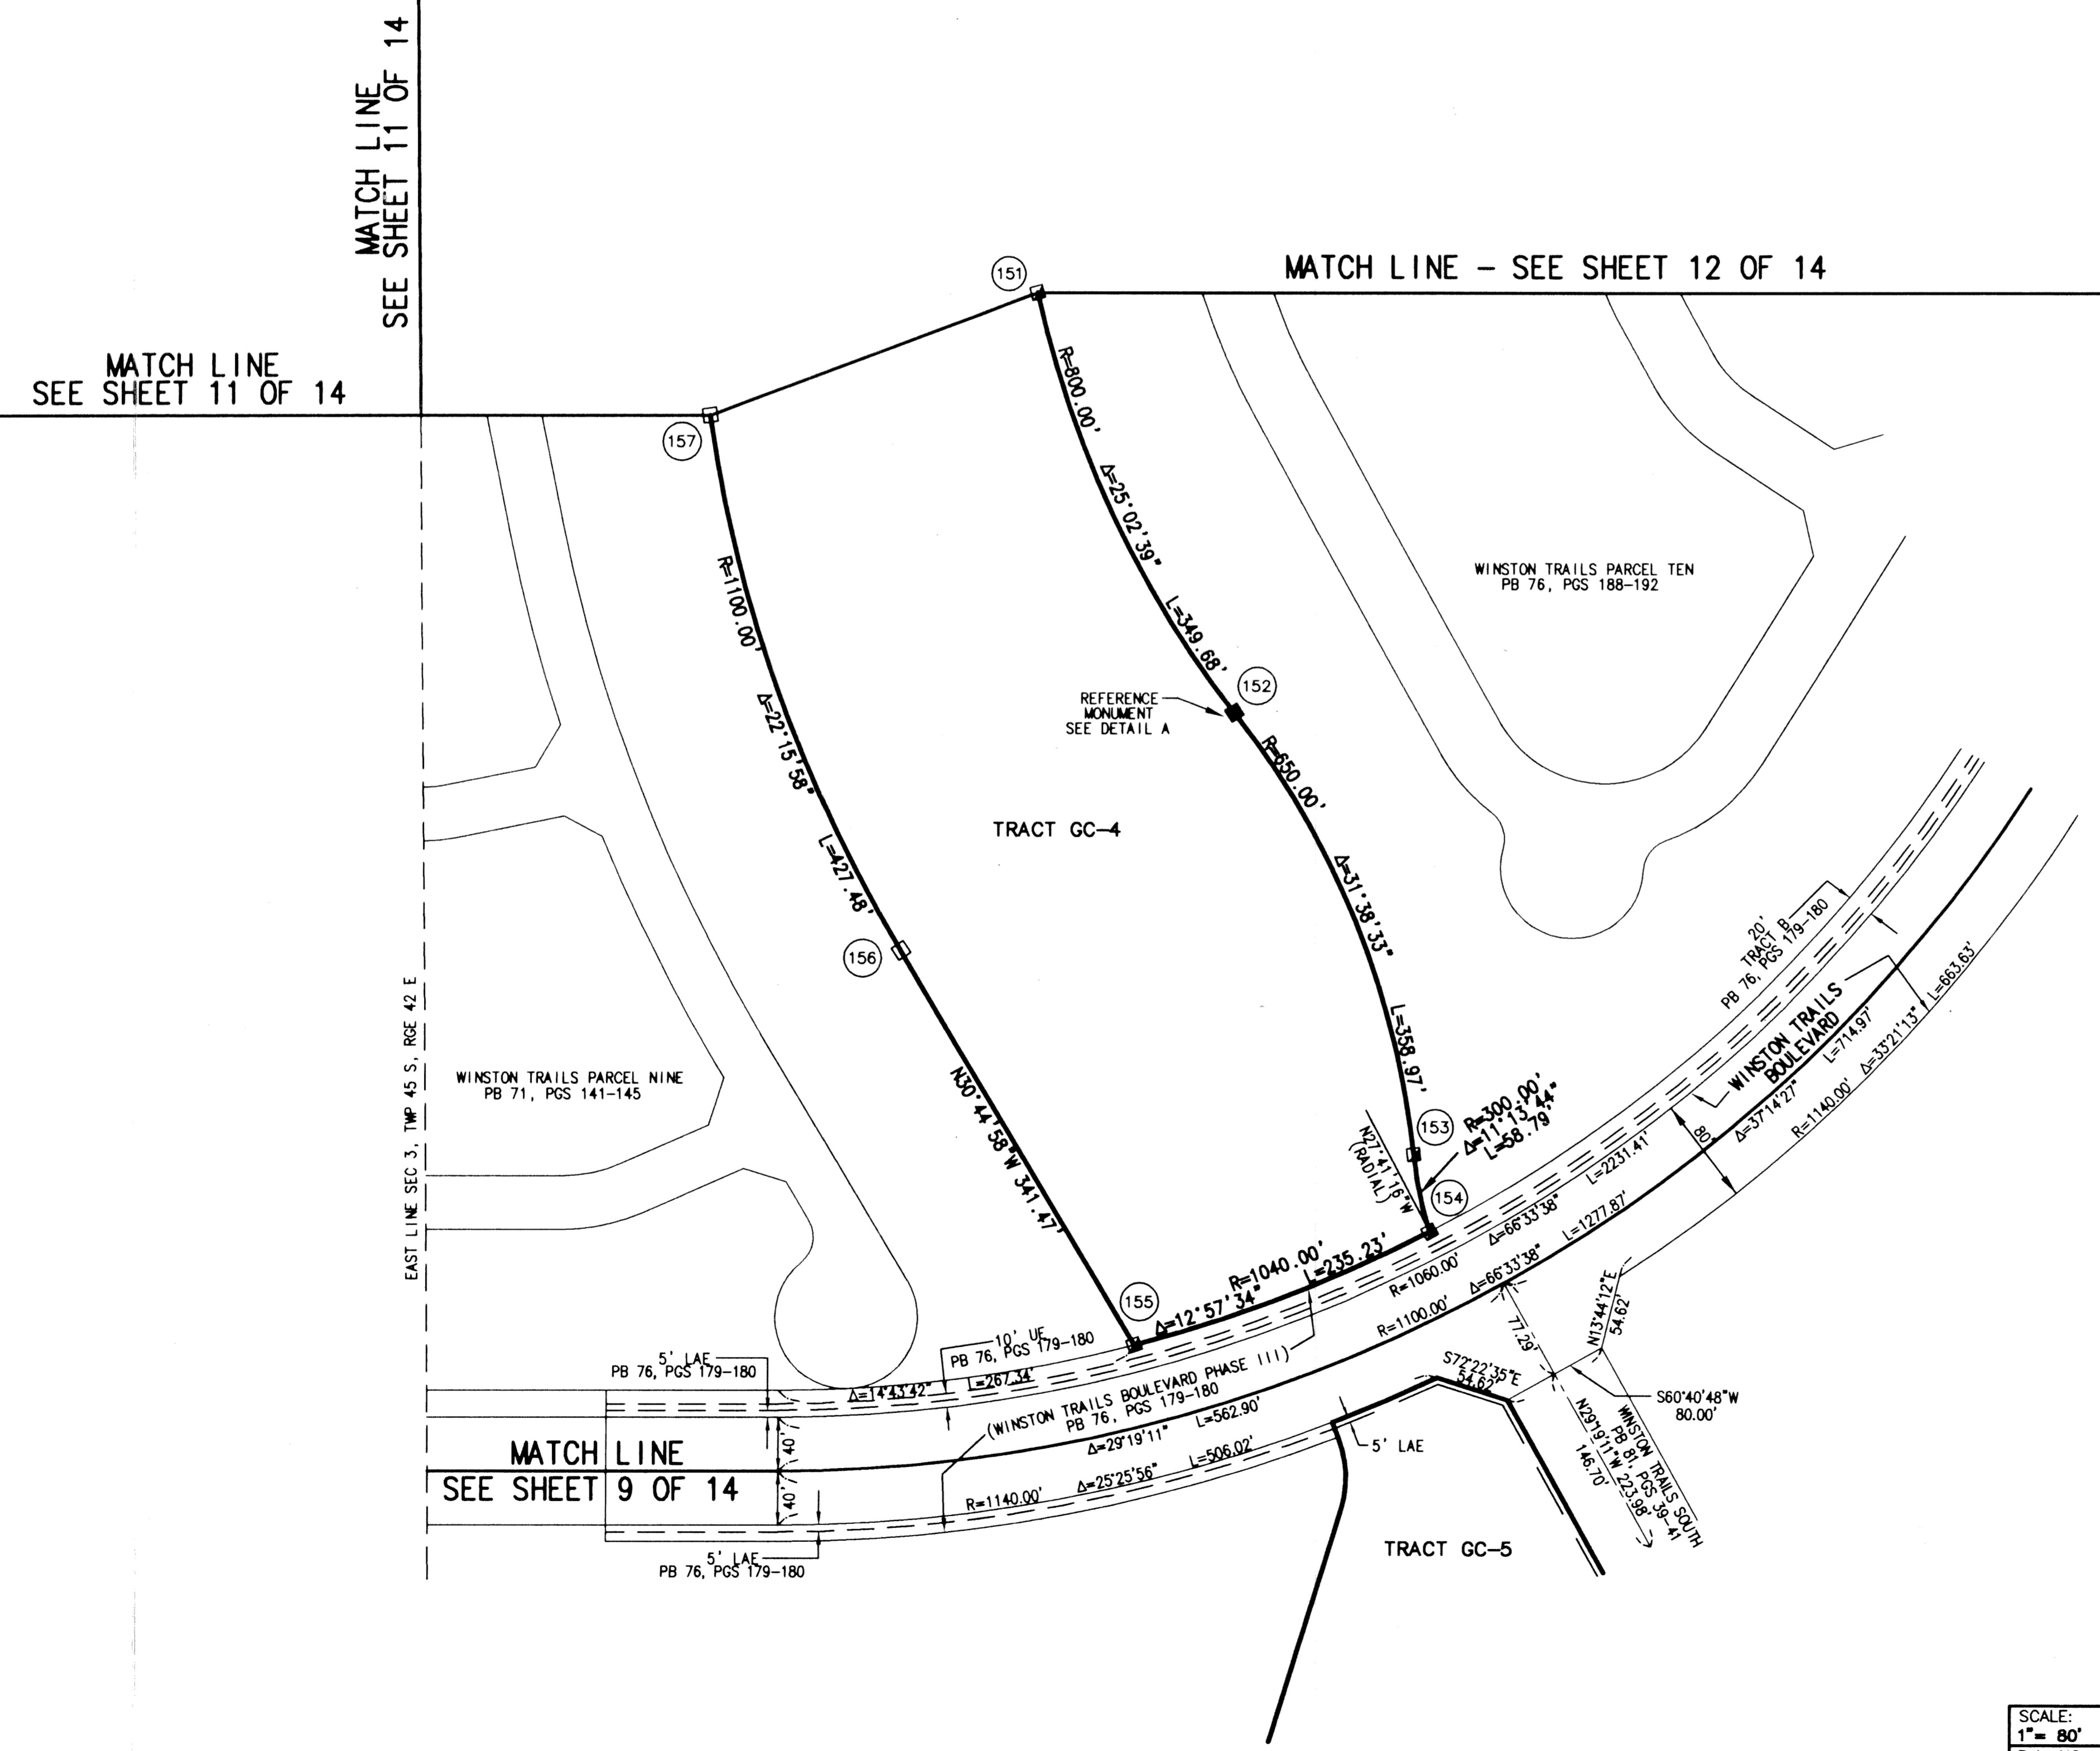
MATCH LINE
SEE SHEET 11 OF 14

MATCH LINE – SEE SHEET 12 OF 14

MATCH LINE
SEE SHEET 11 OF 14

151

157

R=800.00'
Δ=25°02'39"
L=349.68'

WINSTON TRAILS PARCEL TEN
PB 76, PGS 188-192

R=1100.00'
Δ=22°15'58"
L=427.48'

REFERENCE MONUMENT
SEE DETAIL A

152

R=650.00'
Δ=31°38'33"
L=358.97'

TRACT GC-4

156

20'
TRACT B
PB 76, PGS 179-180

WINSTON TRAILS BOULEVARD

L=663.63'

EAST LINE SEC 3, TWP 45 S, RGE 42 E

WINSTON TRAILS PARCEL NINE
PB 71, PGS 141-145

N30°44'58"W 341.47'

R=300.00'
Δ=11°13'44"
L=58.79'

153

N27°41'16"W
(RADIAL)

154

Δ=33°21'13"
L=714.97'
R=1140.00'
Δ=37°14'27"
80'
L=2231.41'
Δ=66°33'38"
L=1277.87'
R=1060.00'
Δ=66°33'38"
R=1100.00'

155

R=1040.00'
L=235.23'
Δ=12°57'34"

10' UE
PB 76, PGS 179-180

5' LAE
PB 76, PGS 179-180

Δ=14°43'42"
L=267.34'

(WINSTON TRAILS BOULEVARD PHASE III)
PB 76, PGS 179-180

77.29'
N13°44'12"E
54.62'
S72°22'35"E
54.62'

S60°40'48"W
80.00'

L=562.90'
Δ=29°19'11"

5' LAE

N29°19'11"W 223.98'
146.70'

WINSTON TRAILS SOUTH
PB 81, PGS 39-41

MATCH LINE
SEE SHEET 9 OF 14

40'
40'

R=1140.00'
Δ=25°25'56"
L=506.02'

TRACT GC-5

5' LAE
PB 76, PGS 179-180

SCALE:
1"= 80'